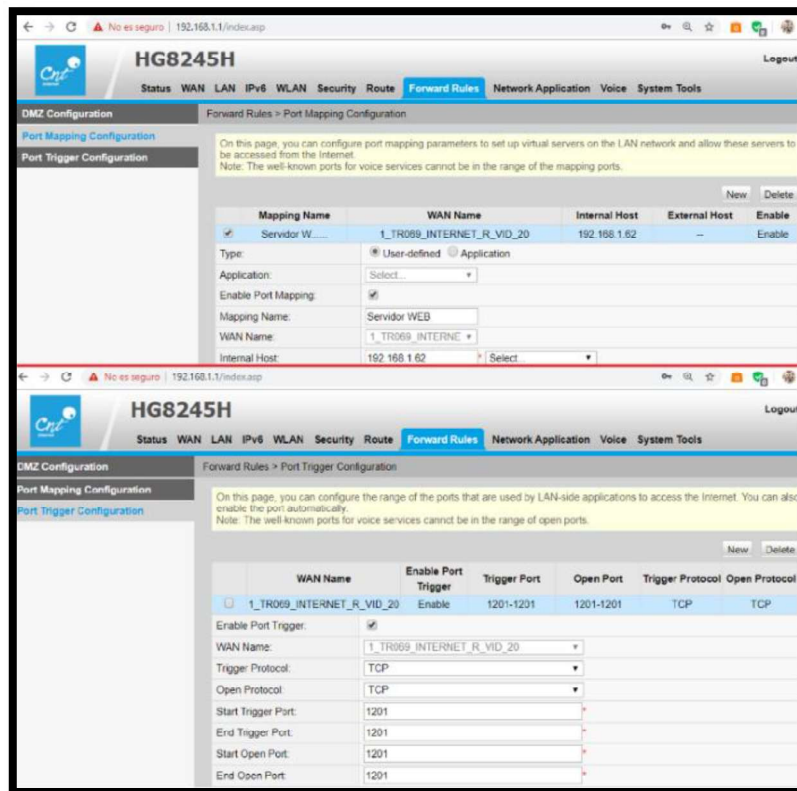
No es seguro | 192.168.1.1/index.asp

Cnt

HG8245H

Logout

Status WAN LAN IPv6 WLAN Security Route Forward Rules Network Application Voice System Tools

DMZ Configuration

Port Mapping Configuration

Port Trigger Configuration

Forward Rules > Port Mapping Configuration

On this page, you can configure port mapping parameters to set up virtual servers on the LAN network and allow these servers to be accessed from the Internet.
Note: The well-known ports for voice services cannot be in the range of the mapping ports.

New Delete

| | Mapping Name | WAN Name | Internal Host | External Host | Enable |
|---|---|---|---|---|---|
| ✔ | Servidor W...... | 1_TR069_INTERNET_R_VID_20 | 192.168.1.62 | -- | Enable |

Type: User-defined Application

Application: Select...

Enable Port Mapping: ✔

Mapping Name: Servidor WEB

WAN Name: 1_TR069_INTERNE

Internal Host: 192.168.1.62 * Select...

No es seguro | 192.168.1.1/index.asp

Cnt

HG8245H

Logout

Status WAN LAN IPv6 WLAN Security Route Forward Rules Network Application Voice System Tools

DMZ Configuration

Port Mapping Configuration

Port Trigger Configuration

Forward Rules > Port Trigger Configuration

On this page, you can configure the range of the ports that are used by LAN-side applicatons to access the Internet. You can also enable the port automatically.
Note: The well-known ports for voice services cannot be in the range of open ports.

New Delete

| | WAN Name | Enable Port Trigger | Trigger Port | Open Port | Trigger Protocol | Open Protocol |
|---|---|---|---|---|---|---|
| | 1_TR069_INTERNET_R_VID_20 | Enable | 1201-1201 | 1201-1201 | TCP | TCP |

Enable Port Trigger: ✔

WAN Name: 1_TR069_INTERNET_R_VID_20

Trigger Protocol: TCP

Open Protocol: TCP

Start Trigger Port: 1201 *

End Trigger Port: 1201 *

Start Open Port: 1201 *

End Open Port: 1201 *